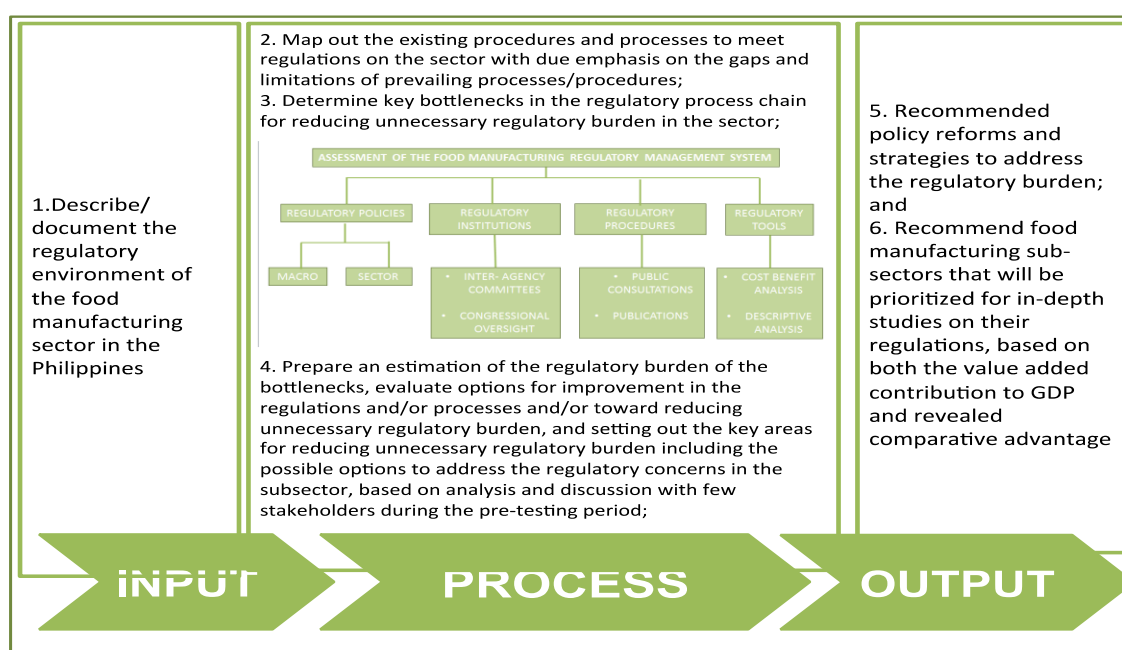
1.Describe/ document the regulatory environment of the food manufacturing sector in the Philippines

2. Map out the existing procedures and processes to meet regulations on the sector with due emphasis on the gaps and limitations of prevailing processes/procedures;
3. Determine key bottlenecks in the regulatory process chain for reducing unnecessary regulatory burden in the sector;

ASSESSMENT OF THE FOOD MANUFACTURING REGULATORY MANAGEMENT SYSTEM

REGULATORY POLICIES

MACRO

SECTOR

REGULATORY INSTITUTIONS

• INTER- AGENCY COMMITTEES

• CONGRESSIONAL OVERSIGHT

REGULATORY PROCEDURES

• PUBLIC CONSULTATIONS

• PUBLICATIONS

REGULATORY TOOLS

• COST BENEFIT ANALYSIS

• DESCRIPTIVE ANALYSIS

4. Prepare an estimation of the regulatory burden of the bottlenecks, evaluate options for improvement in the regulations and/or processes and/or toward reducing unnecessary regulatory burden, and setting out the key areas for reducing unnecessary regulatory burden including the possible options to address the regulatory concerns in the subsector, based on analysis and discussion with few stakeholders during the pre-testing period;

5. Recommended policy reforms and strategies to address the regulatory burden; and
6. Recommend food manufacturing sub-sectors that will be prioritized for in-depth studies on their regulations, based on both the value added contribution to GDP and revealed comparative advantage

INPUT

PROCESS

OUTPUT